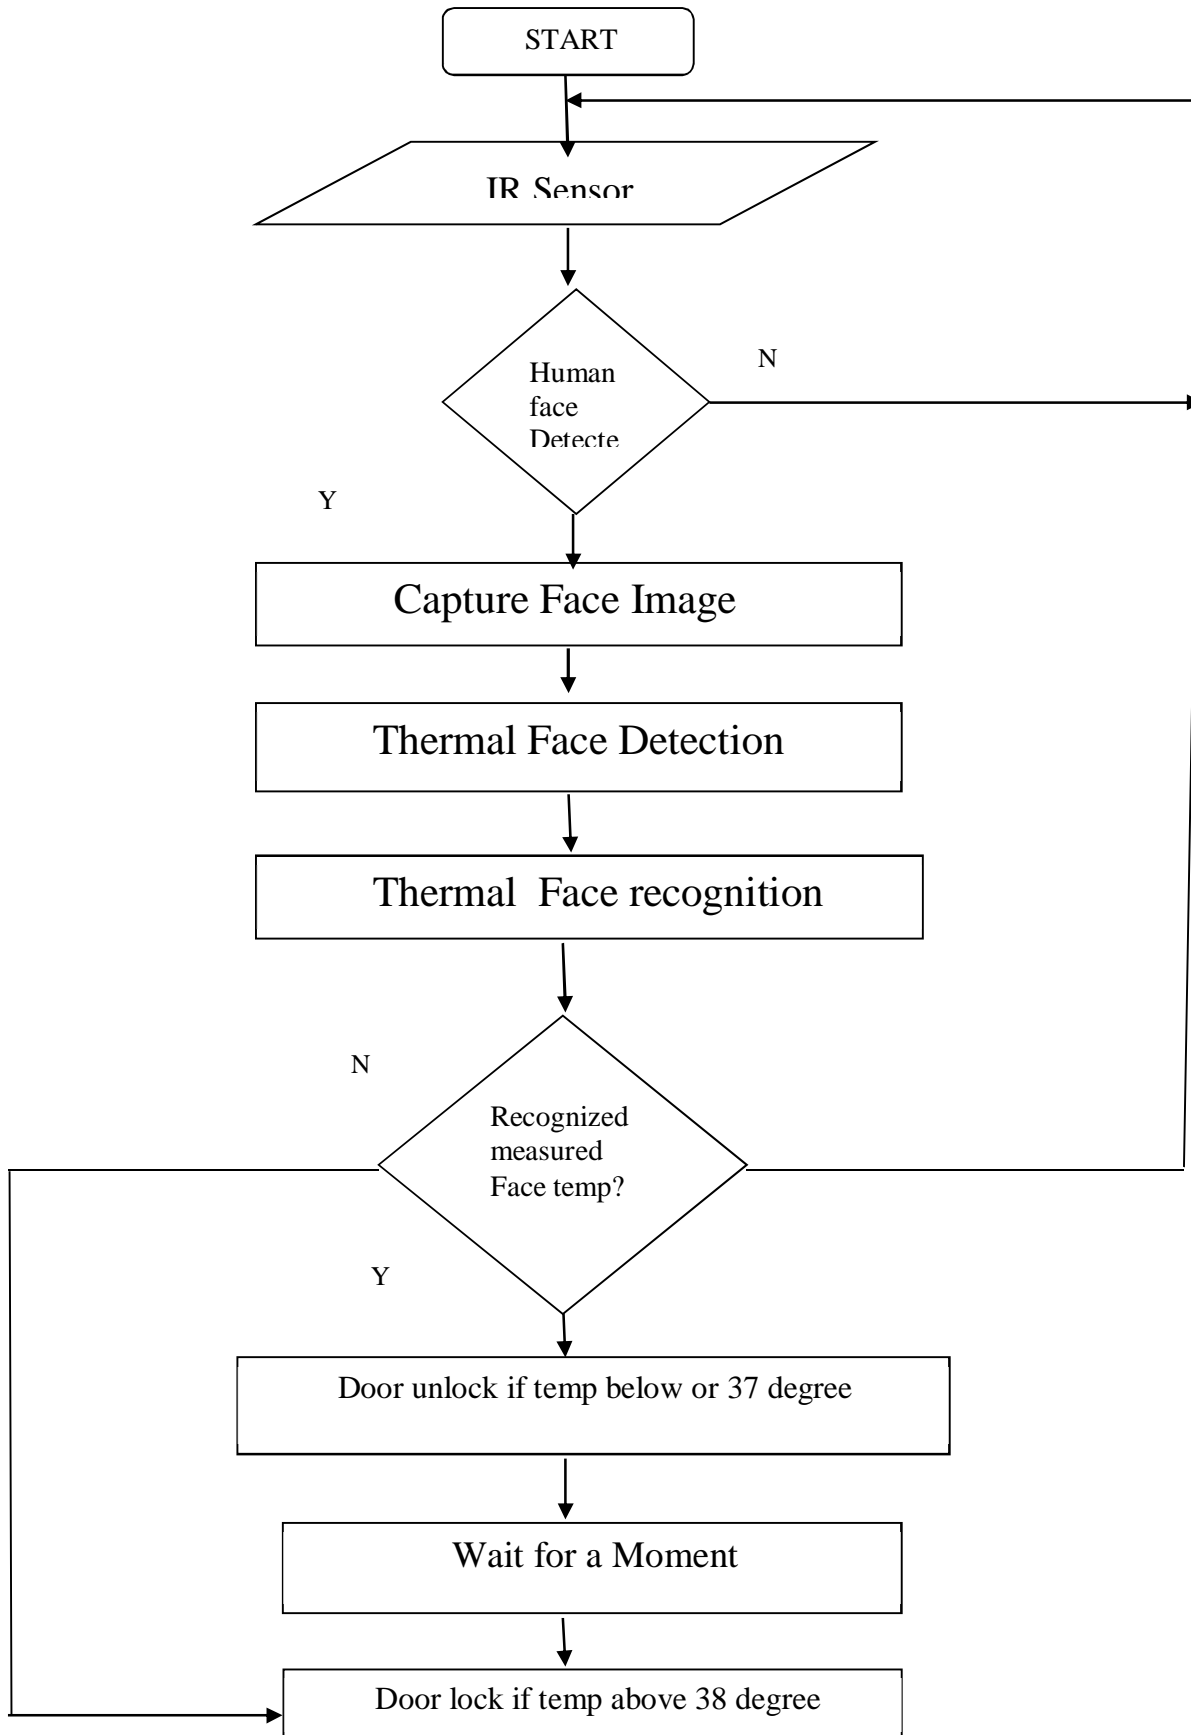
START

IR Sensor

Human face Detecte

N

Y

Capture Face Image

Thermal Face Detection

Thermal Face recognition

N

Recognized measured Face temp?

Y

Door unlock if temp below or 37 degree

Wait for a Moment

Door lock if temp above 38 degree